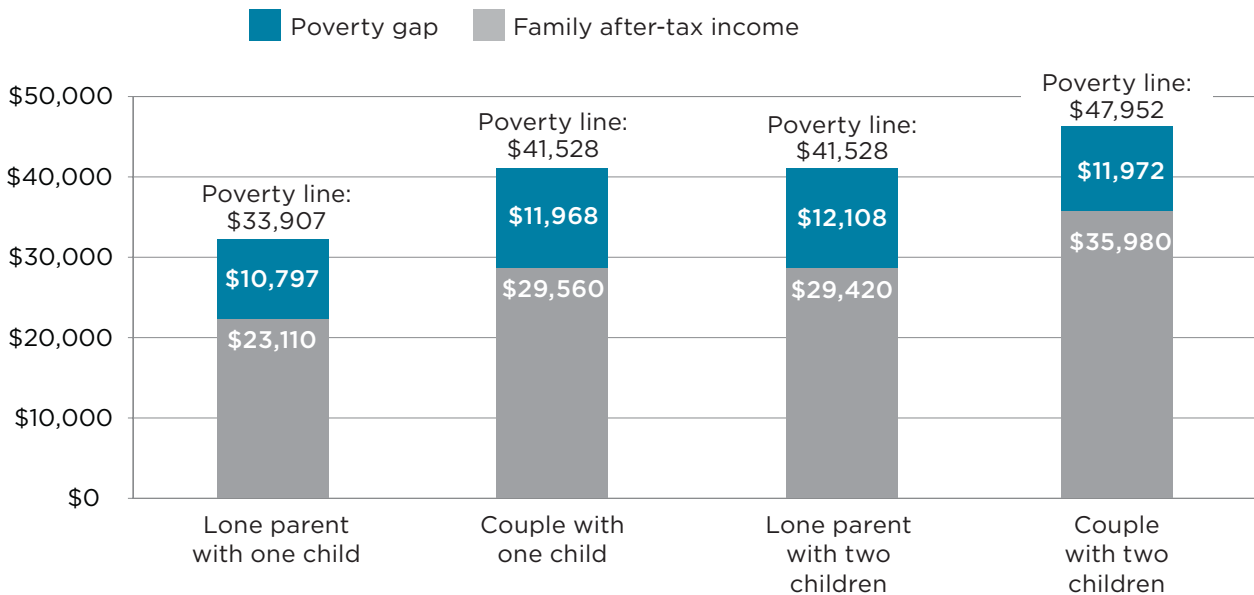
Poverty gap
Family after-tax income

$50,000
$40,000
$30,000
$20,000
$10,000
$0

Poverty line: $33,907
$10,797
$23,110

Poverty line: $41,528
$11,968
$29,560

Poverty line: $41,528
$12,108
$29,420

Poverty line: $47,952
$11,972
$35,980

Lone parent with one child
Couple with one child
Lone parent with two children
Couple with two children